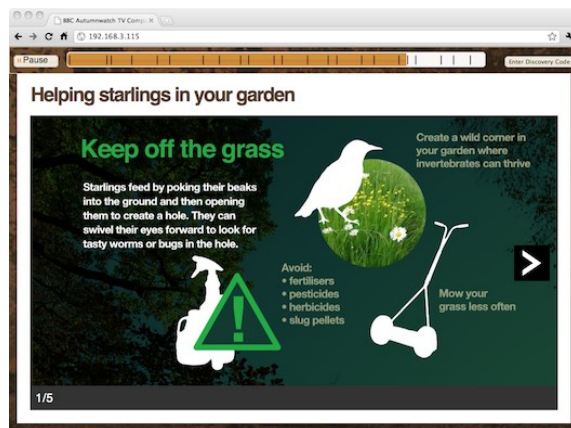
BBC Autumnwatch TV Comp

192.168.3.115

Pause

Enter Discovery Code

Helping starlings in your garden

Keep off the grass

Starlings feed by poking their beaks into the ground and then opening them to create a hole. They can swivel their eyes forward to look for tasty worms or bugs in the hole.

Create a wild corner in your garden where invertebrates can thrive

Avoid:
• fertilisers
• pesticides
• herbicides
• slug pellets

Mow your grass less often

1/5